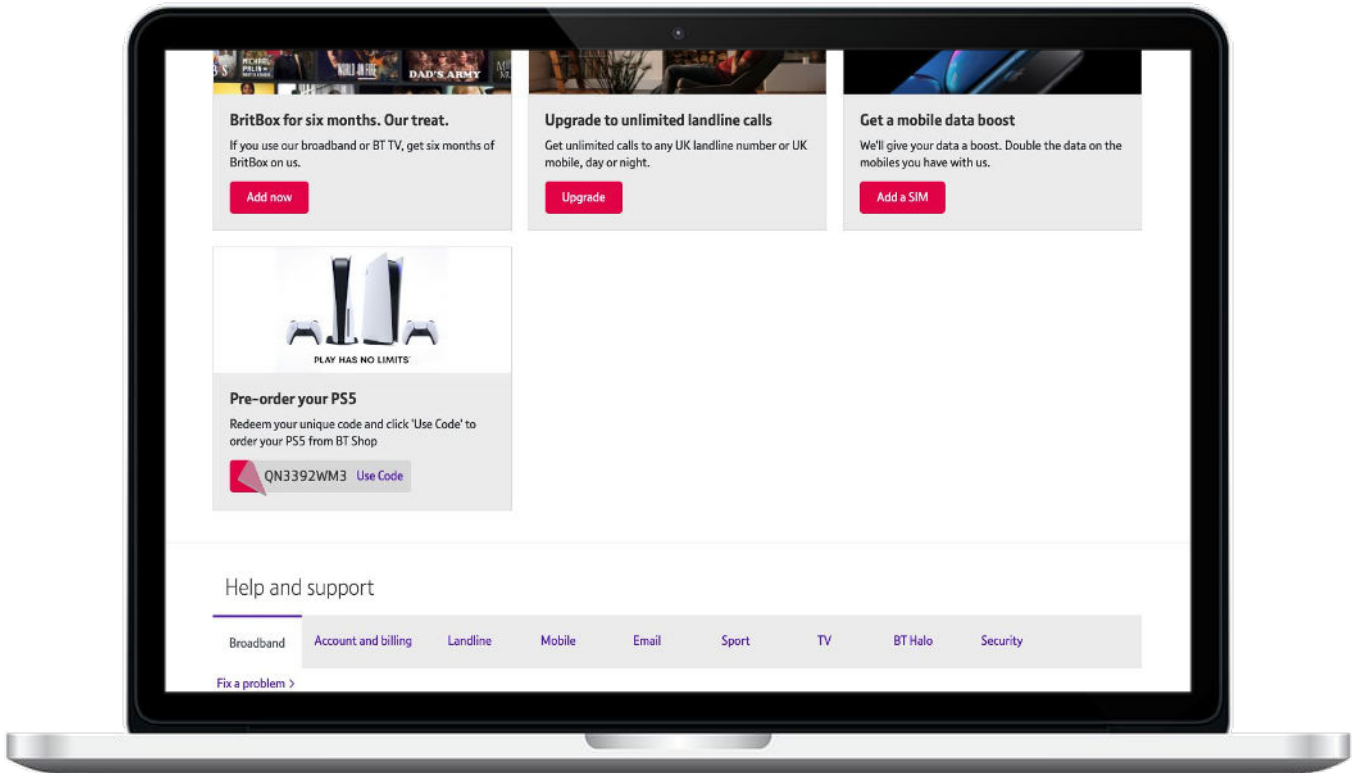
MICHAEL PALIN
DAD'S ARMY

BritBox for six months. Our treat.

If you use our broadband or BT TV, get six months of BritBox on us.

Add now

Upgrade to unlimited landline calls

Get unlimited calls to any UK landline number or UK mobile, day or night.

Upgrade

Get a mobile data boost

We'll give your data a boost. Double the data on the mobiles you have with us.

Add a SIM

PLAY HAS NO LIMITS

Pre-order your PS5

Redeem your unique code and click 'Use Code' to order your PS5 from BT Shop

QN3392WM3 Use Code

Help and support

Broadband Account and billing Landline Mobile Email Sport TV BT Halo Security

Fix a problem >